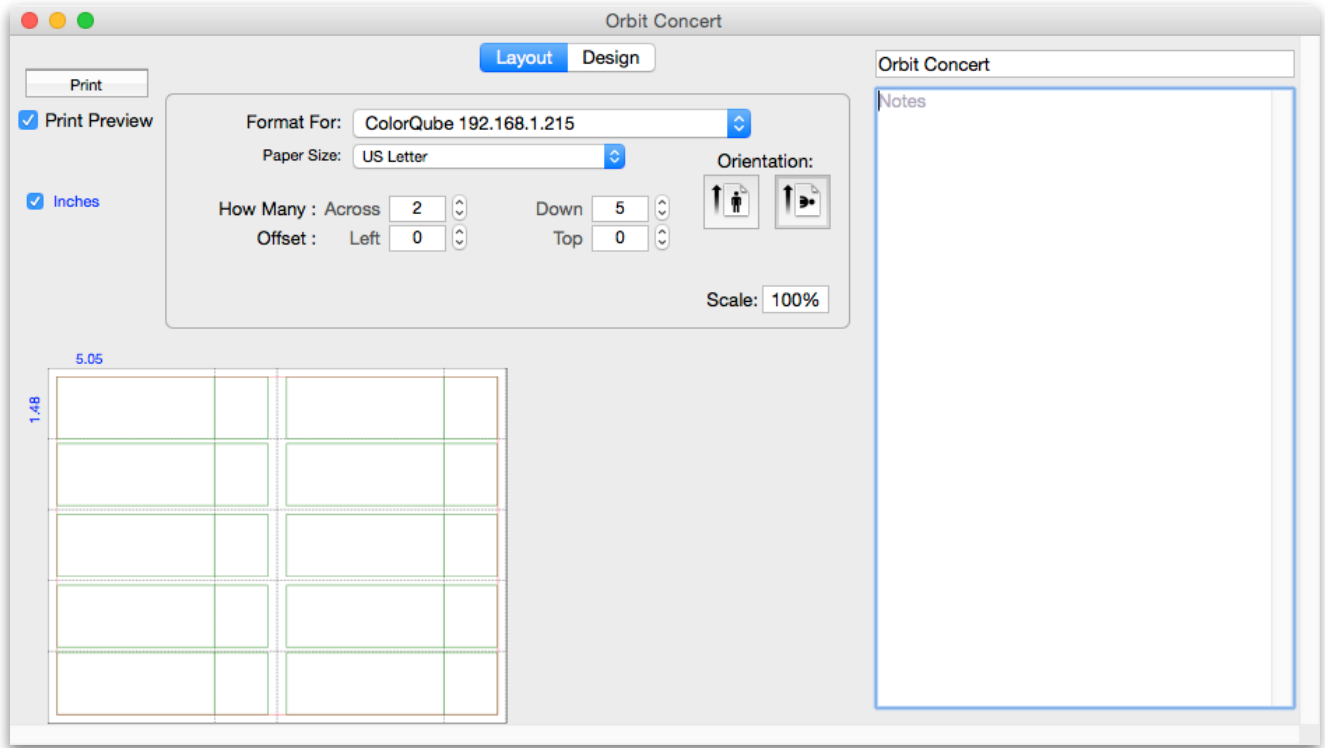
Orbit Concert

Layout Design

Print

Print Preview

Inches

Format For: ColorQube 192.168.1.215

Paper Size: US Letter

Orientation:

How Many : Across 2 Down 5

Offset : Left 0 Top 0

Scale: 100%

5.05

1.48

Orbit Concert

Notes